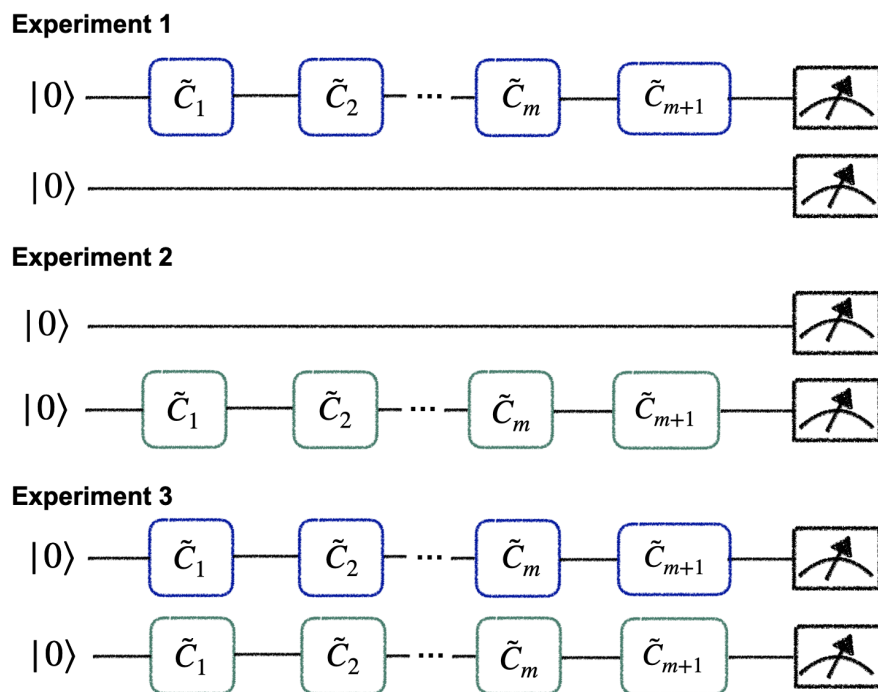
Experiment 1

$|0\rangle$ $\tilde{C}_1$ $\tilde{C}_2$ ⋯ $\tilde{C}_m$ $\tilde{C}_{m+1}$

$|0\rangle$

Experiment 2

$|0\rangle$

$|0\rangle$ $\tilde{C}_1$ $\tilde{C}_2$ ⋯ $\tilde{C}_m$ $\tilde{C}_{m+1}$

Experiment 3

$|0\rangle$ $\tilde{C}_1$ $\tilde{C}_2$ ⋯ $\tilde{C}_m$ $\tilde{C}_{m+1}$

$|0\rangle$ $\tilde{C}_1$ $\tilde{C}_2$ ⋯ $\tilde{C}_m$ $\tilde{C}_{m+1}$